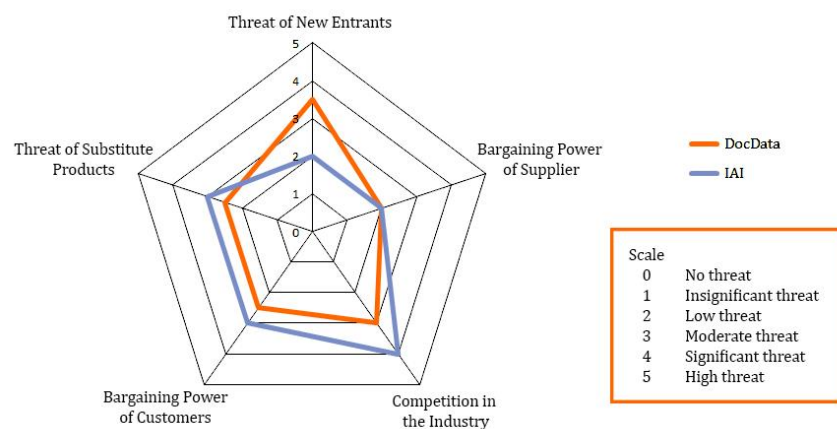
Threat of New Entrants

5
4
3
2
1
0

Threat of Substitute Products

Bargaining Power of Supplier

Bargaining Power of Customers

Competition in the Industry

DocData
IAI

| Scale | |
|---|---|
| 0 | No threat |
| 1 | Insignificant threat |
| 2 | Low threat |
| 3 | Moderate threat |
| 4 | Significant threat |
| 5 | High threat |